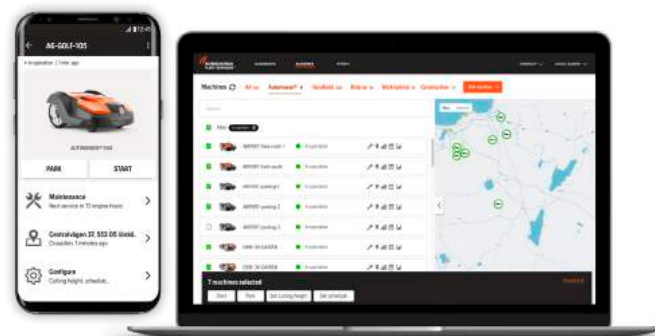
AG-GOLF-105

In operation 1 min ago

PARK

START

Maintenance
Next service in 72 engine hours

Centralvägen 37, 553 05 Gold...
Crossed in 3 minutes ago

Configure
Cutting height, schedule...

Machines

7 machines selected

Start

Park

Set cutting height

Set schedule